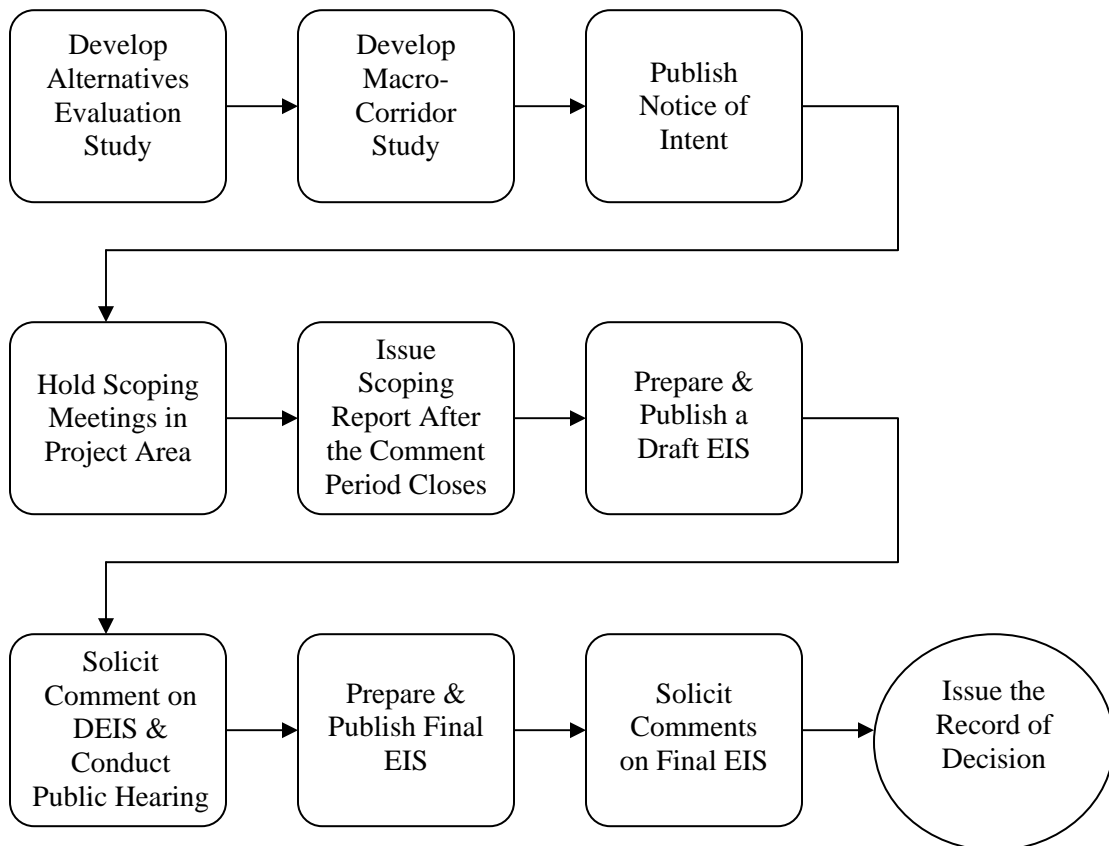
Develop Alternatives Evaluation Study

Develop Macro-Corridor Study

Publish Notice of Intent

Hold Scoping Meetings in Project Area

Issue Scoping Report After the Comment Period Closes

Prepare & Publish a Draft EIS

Solicit Comment on DEIS & Conduct Public Hearing

Prepare & Publish Final EIS

Solicit Comments on Final EIS

Issue the Record of Decision